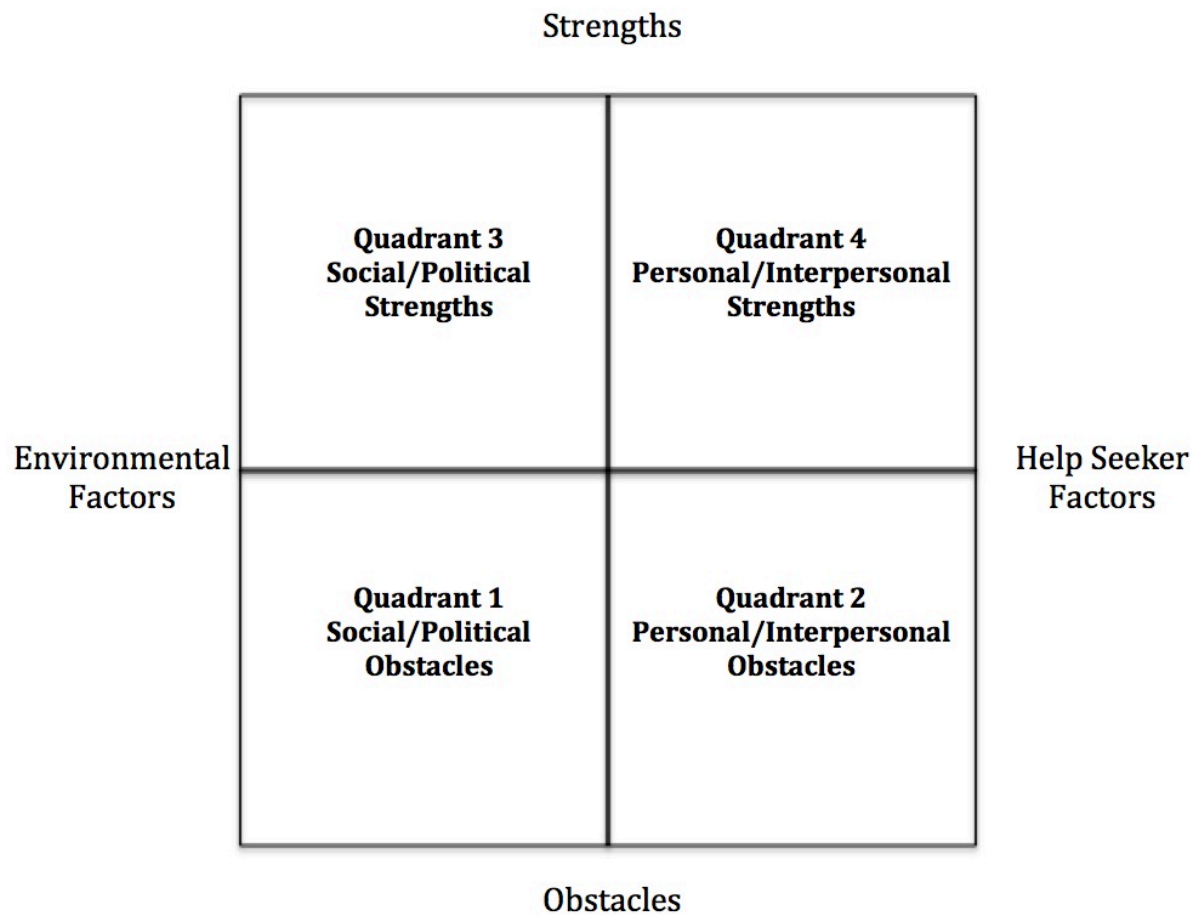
Strengths

Environmental Factors

Quadrant 3
Social/Political Strengths

Quadrant 4
Personal/Interpersonal Strengths

Help Seeker Factors

Quadrant 1
Social/Political Obstacles

Quadrant 2
Personal/Interpersonal Obstacles

Obstacles